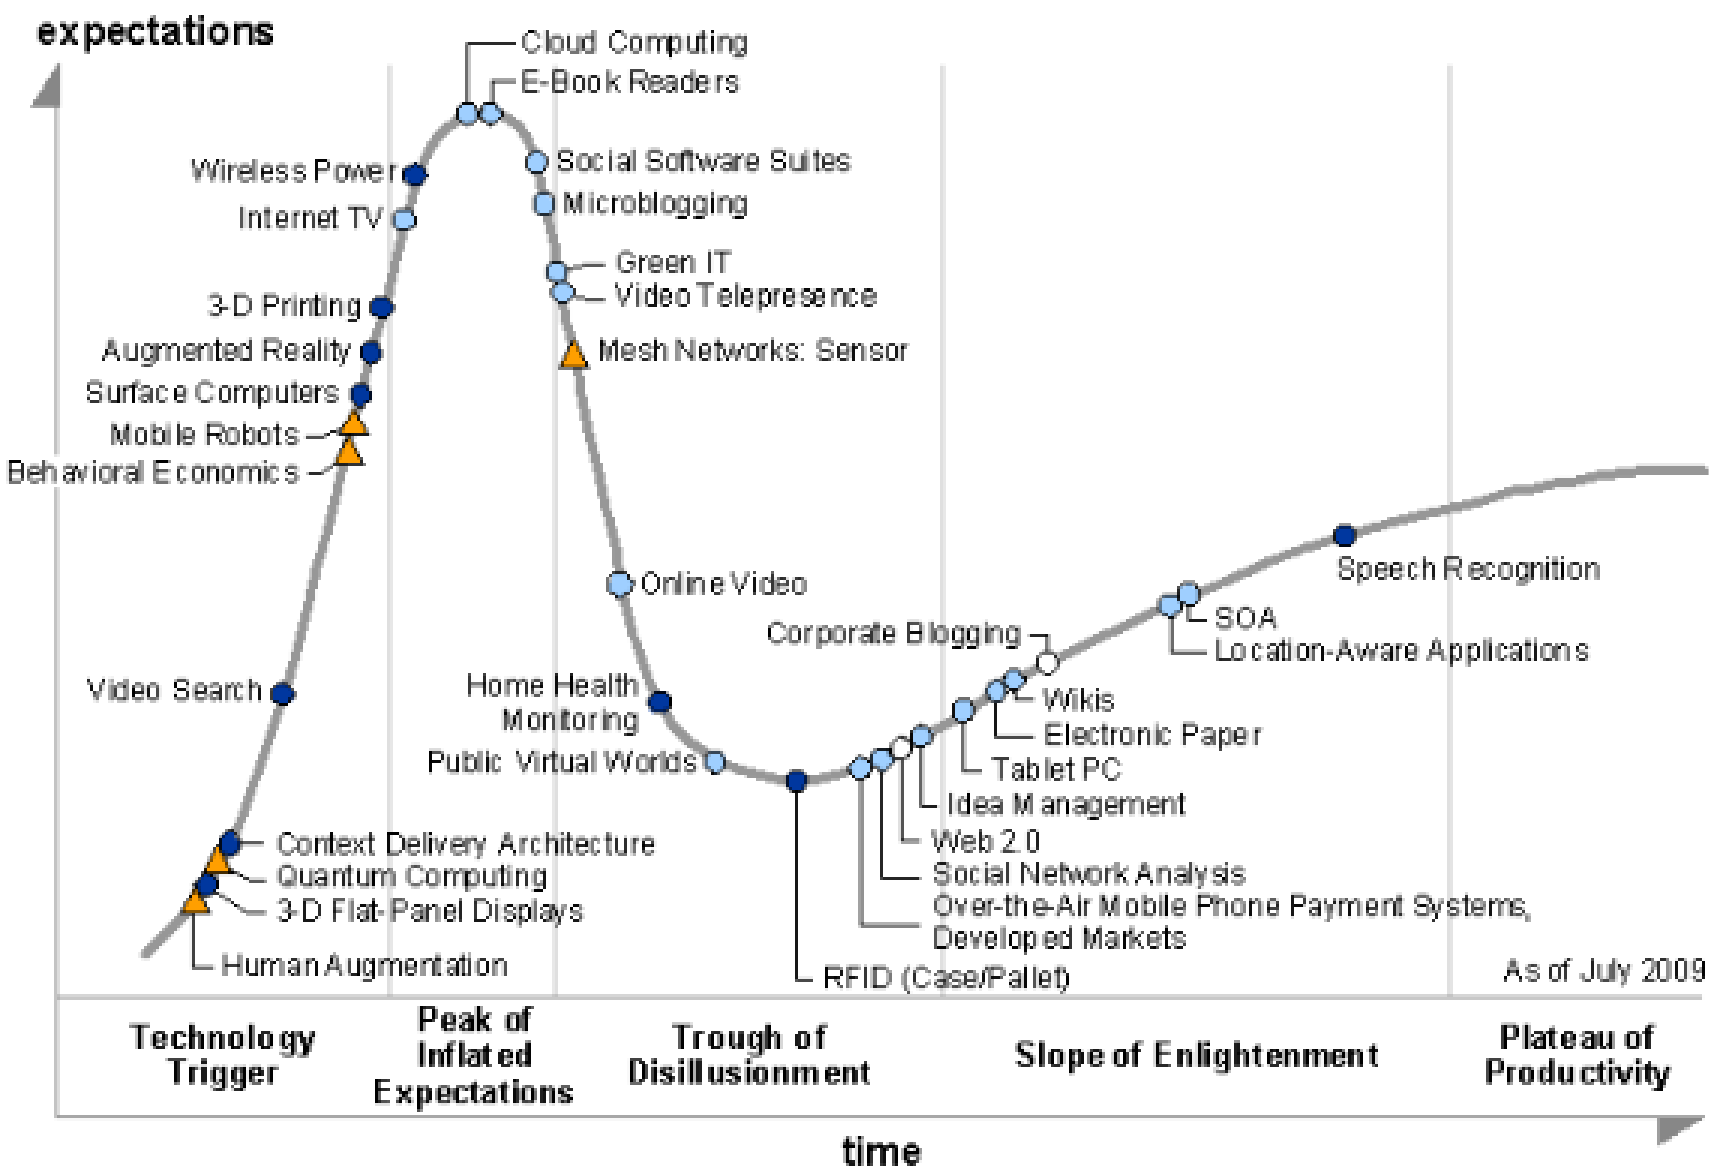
expectations

Cloud Computing
E-Book Readers
Wireless Power
Social Software Suites
Internet TV
Microblogging
Green IT
Video Telepresence
3-D Printing
Augmented Reality
Mesh Networks: Sensor
Surface Computers
Mobile Robots
Behavioral Economics

Online Video
Speech Recognition
SOA
Location-Aware Applications
Corporate Blogging
Wikis
Electronic Paper
Tablet PC
Idea Management
Web 2.0
Social Network Analysis
Over-the-Air Mobile Phone Payment Systems, Developed Markets
RFID (Case/Pallet)
Video Search
Home Health Monitoring
Public Virtual Worlds
Context Delivery Architecture
Quantum Computing
3-D Flat-Panel Displays
Human Augmentation

As of July 2009

Technology Trigger
Peak of Inflated Expectations
Trough of Disillusionment
Slope of Enlightenment
Plateau of Productivity

time